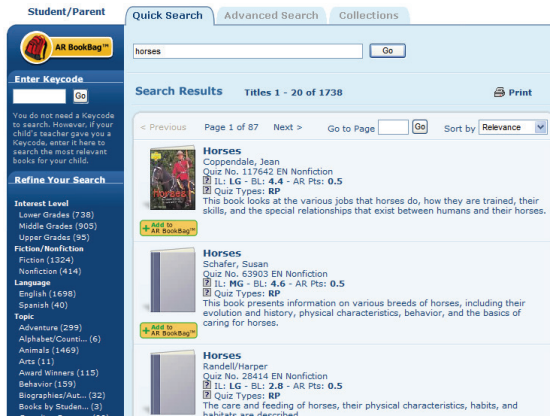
Student/Parent

AR BookBag™

Enter Keycode

Go

You do not need a Keycode to search. However, if your child's teacher gave you a Keycode, enter it here to search the most relevant books for your child.

Refine Your Search

Interest Level
Lower Grades (738)
Middle Grades (905)
Upper Grades (95)

Fiction/Nonfiction
Fiction (1324)
Nonfiction (414)

Language
English (1698)
Spanish (40)

Topic
Adventure (299)
Alphabet/Counti... (6)
Animals (1469)
Arts (11)
Award Winners (115)
Behavior (159)
Biographies/Aut... (32)
Books by Studen... (3)

Quick Search | Advanced Search | Collections

horses
Go

Search Results Titles 1 - 20 of 1738

Print

< Previous Page 1 of 87 Next > Go to Page Go Sort by Relevance

Horses
Coppendale, Jean
Quiz No. 117642 EN Nonfiction
IL: LG - BL: 4.4 - AR Pts: 0.5
Quiz Types: RP
This book looks at the various jobs that horses do, how they are trained, their skills, and the special relationships that exist between humans and their horses.

Add to AR BookBag™

Horses
Schafer, Susan
Quiz No. 63903 EN Nonfiction
IL: MG - BL: 4.6 - AR Pts: 0.5
Quiz Types: RP
This book presents information on various breeds of horses, including their evolution and history, physical characteristics, behavior, and the basics of caring for horses.

Add to AR BookBag™

Horses
Randell/Harper
Quiz No. 28414 EN Nonfiction
IL: LG - BL: 2.8 - AR Pts: 0.5
Quiz Types: RP
The care and feeding of horses, their physical characteristics, habits, and habitats are described.